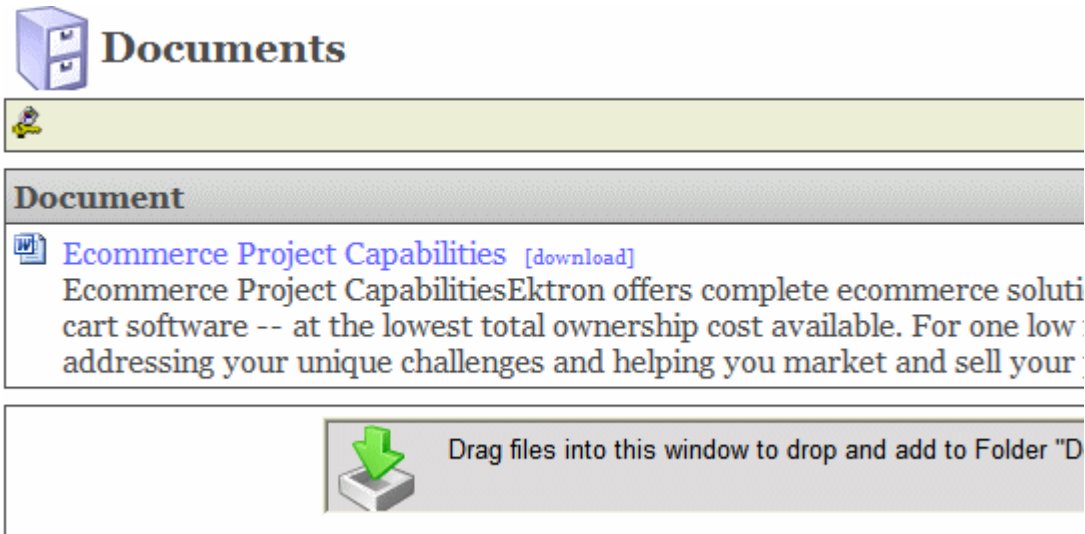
Documents

Document

Ecommerce Project Capabilities [download]
Ecommerce Project CapabilitiesEktron offers complete ecommerce soluti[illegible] cart software -- at the lowest total ownership cost available. For one low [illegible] addressing your unique challenges and helping you market and sell your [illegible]

Drag files into this window to drop and add to Folder "D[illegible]